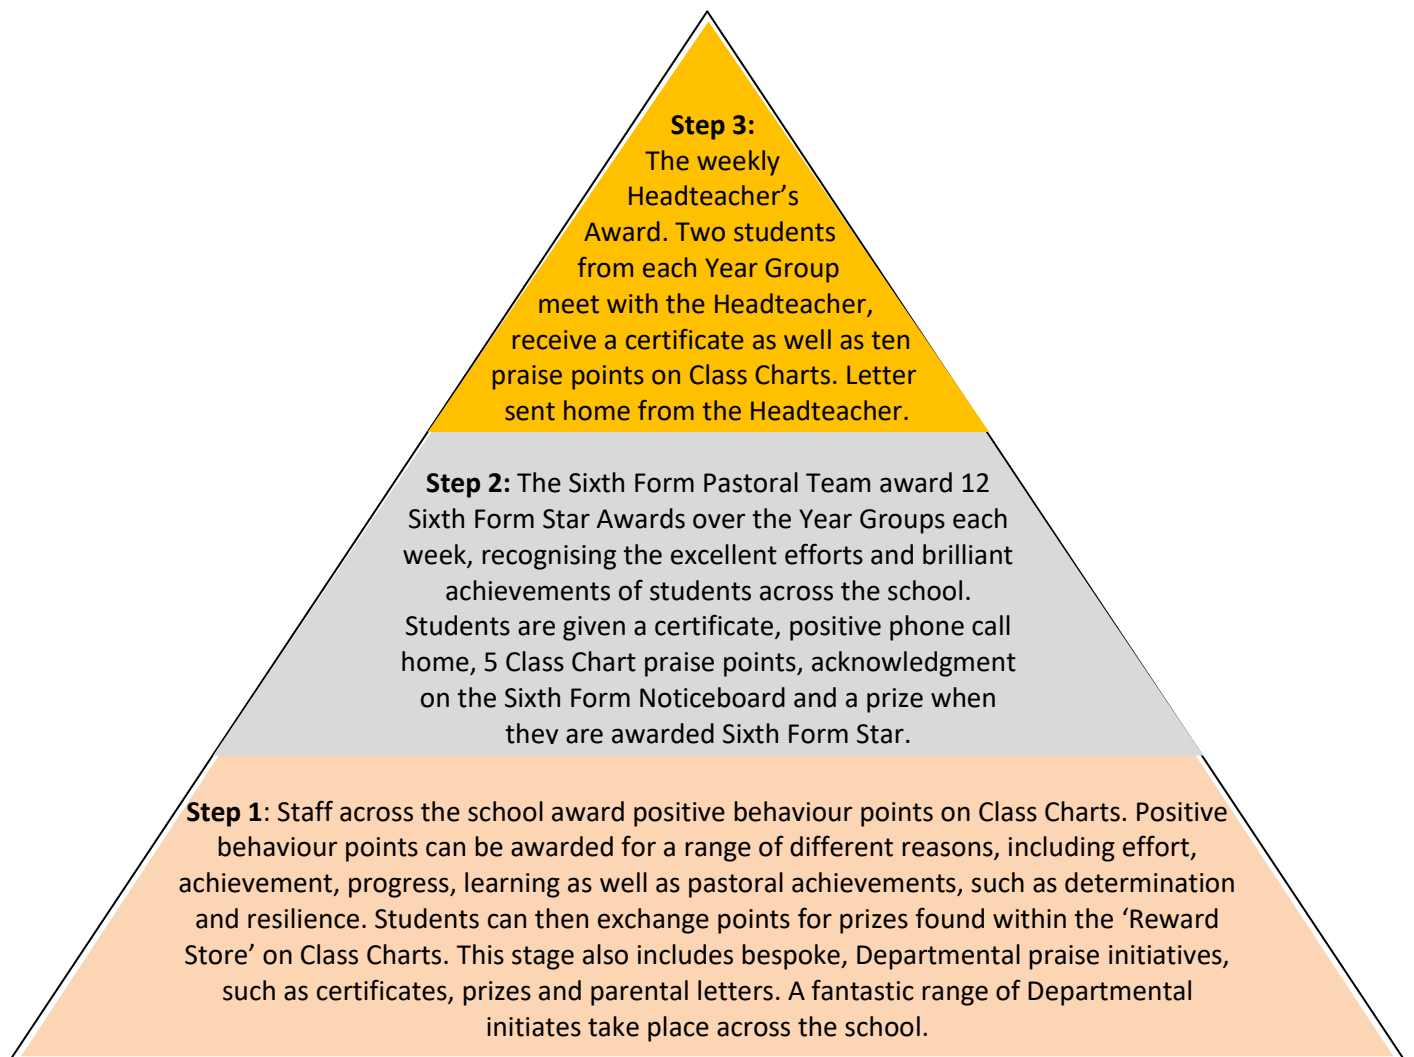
**Step 3:** The weekly Headteacher's Award. Two students from each Year Group meet with the Headteacher, receive a certificate as well as ten praise points on Class Charts. Letter sent home from the Headteacher.

**Step 2:** The Sixth Form Pastoral Team award 12 Sixth Form Star Awards over the Year Groups each week, recognising the excellent efforts and brilliant achievements of students across the school. Students are given a certificate, positive phone call home, 5 Class Chart praise points, acknowledgment on the Sixth Form Noticeboard and a prize when they are awarded Sixth Form Star.

**Step 1**: Staff across the school award positive behaviour points on Class Charts. Positive behaviour points can be awarded for a range of different reasons, including effort, achievement, progress, learning as well as pastoral achievements, such as determination and resilience. Students can then exchange points for prizes found within the 'Reward Store' on Class Charts. This stage also includes bespoke, Departmental praise initiatives, such as certificates, prizes and parental letters. A fantastic range of Departmental initiates take place across the school.